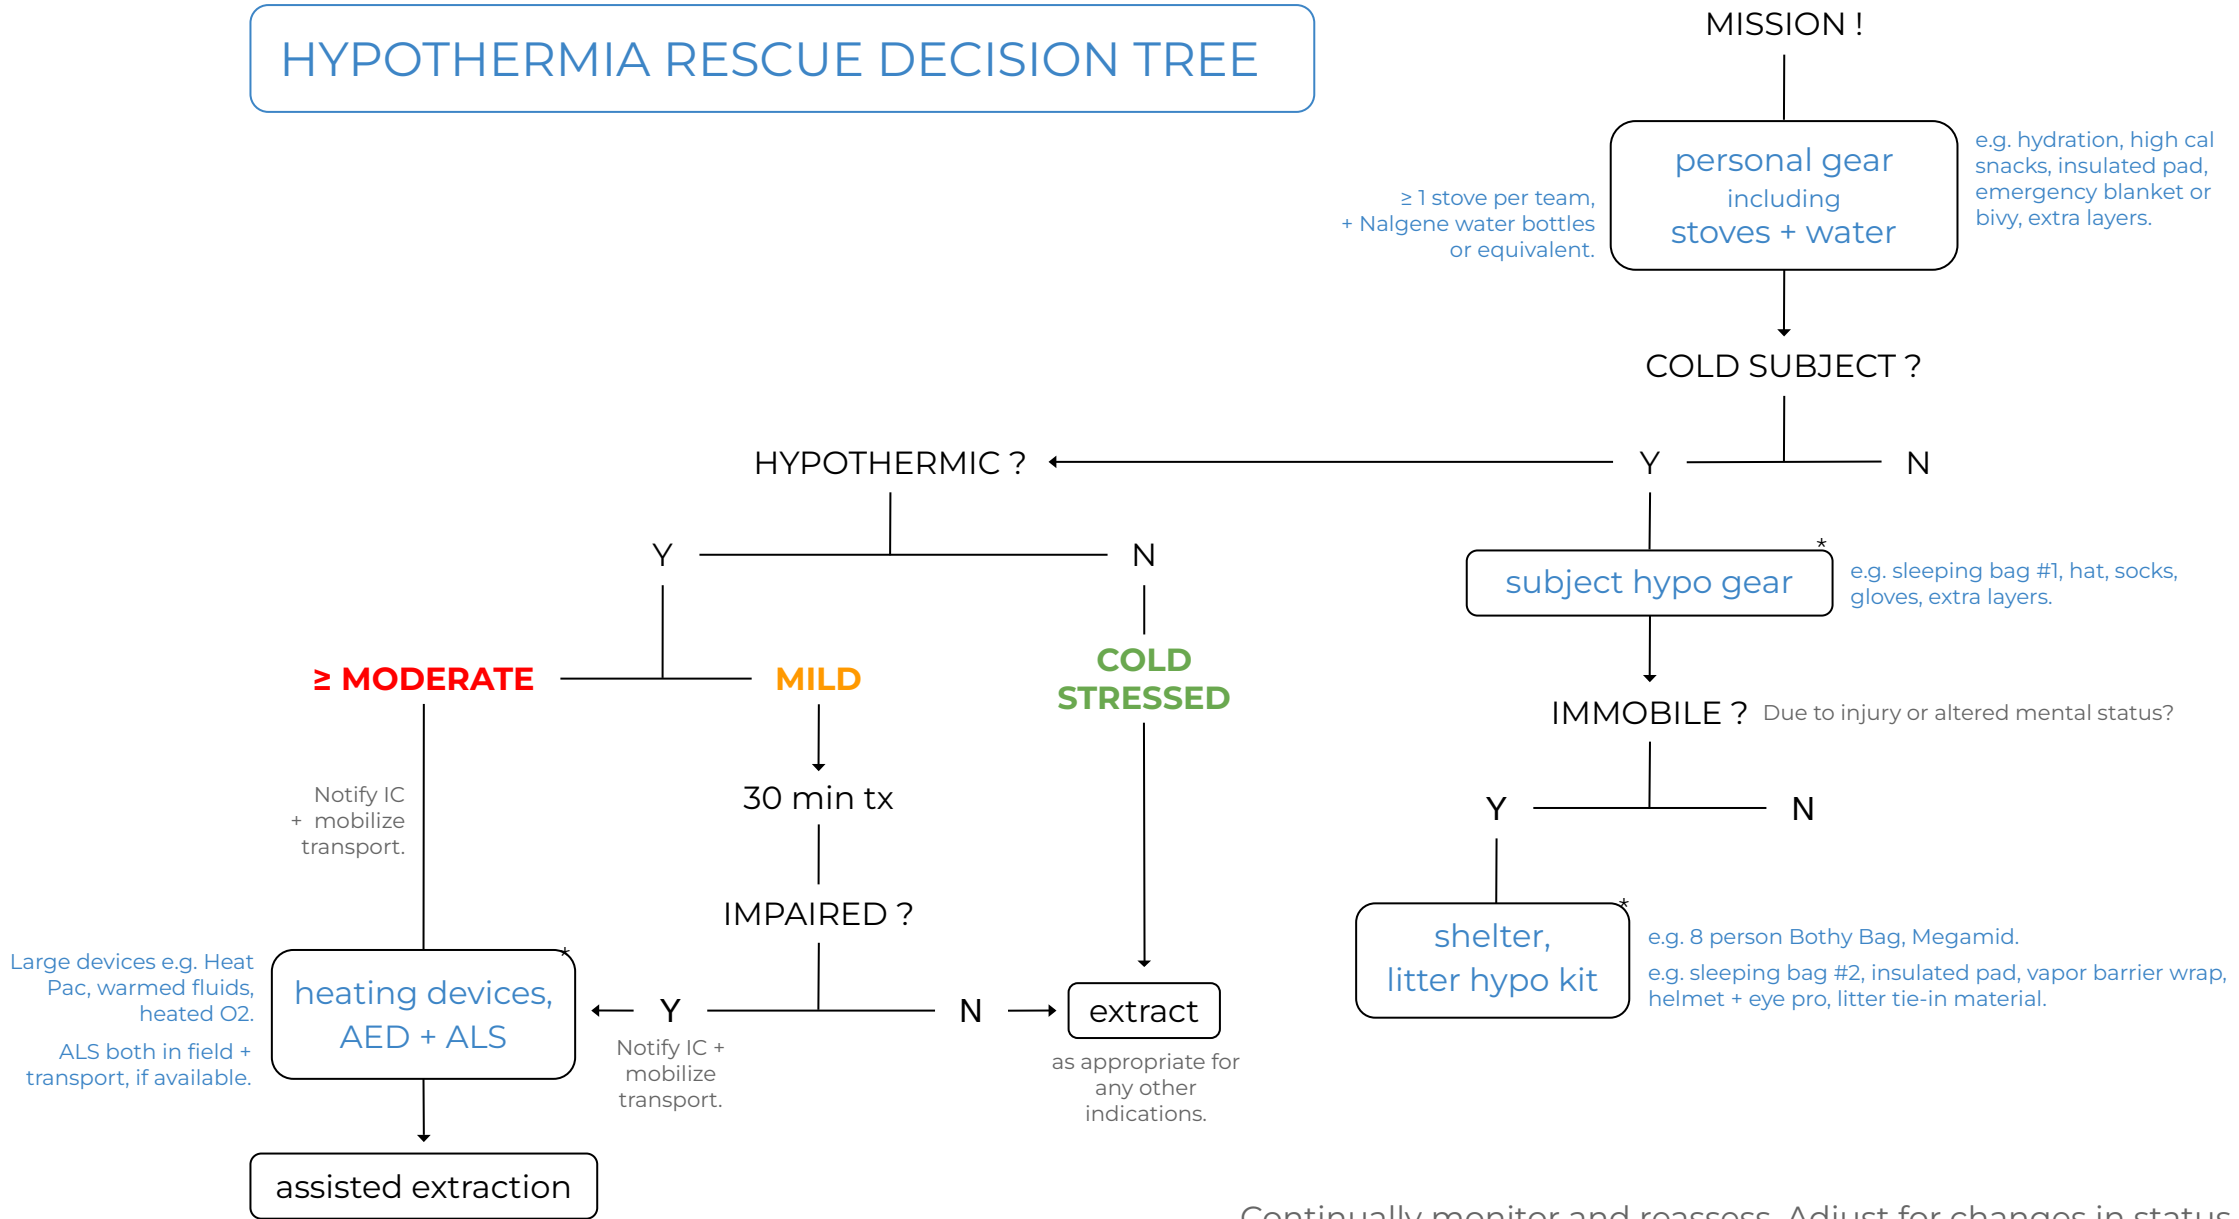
HYPOTHERMIA RESCUE DECISION TREE

MISSION !

personal gear including stoves + water

≥ 1 stove per team, + Nalgene water bottles or equivalent.

e.g. hydration, high cal snacks, insulated pad, emergency blanket or bivy, extra layers.

COLD SUBJECT ?

HYPOTHERMIC ?

Y

N

Y

N

subject hypo gear *

e.g. sleeping bag #1, hat, socks, gloves, extra layers.

≥ MODERATE

MILD

COLD STRESSED

IMMOBILE ? Due to injury or altered mental status?

Notify IC + mobilize transport.

30 min tx

Y

N

IMPAIRED ?

shelter, litter hypo kit *

e.g. 8 person Bothy Bag, Megamid.

e.g. sleeping bag #2, insulated pad, vapor barrier wrap, helmet + eye pro, litter tie-in material.

Large devices e.g. Heat Pac, warmed fluids, heated O2.

ALS both in field + transport, if available.

heating devices, AED + ALS *

Y

N

extract

Notify IC + mobilize transport.

as appropriate for any other indications.

assisted extraction

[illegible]